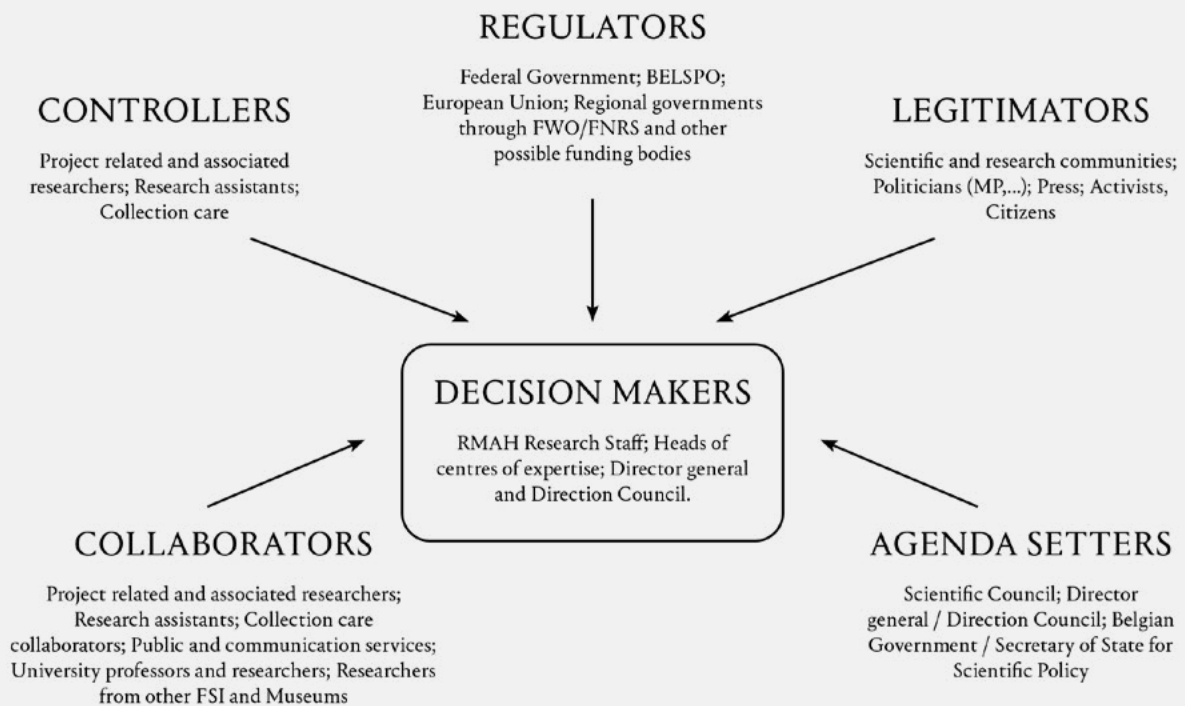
REGULATORS

Federal Government; BELSPO; European Union; Regional governments through FWO/FNRS and other possible funding bodies

CONTROLLERS

Project related and associated researchers; Research assistants; Collection care

LEGITIMATORS

Scientific and research communities; Politicians (MP,...); Press; Activists, Citizens

DECISION MAKERS

RMAH Research Staff; Heads of centres of expertise; Director general and Direction Council.

COLLABORATORS

Project related and associated researchers; Research assistants; Collection care collaborators; Public and communication services; University professors and researchers; Researchers from other FSI and Museums

AGENDA SETTERS

Scientific Council; Director general / Direction Council; Belgian Government / Secretary of State for Scientific Policy